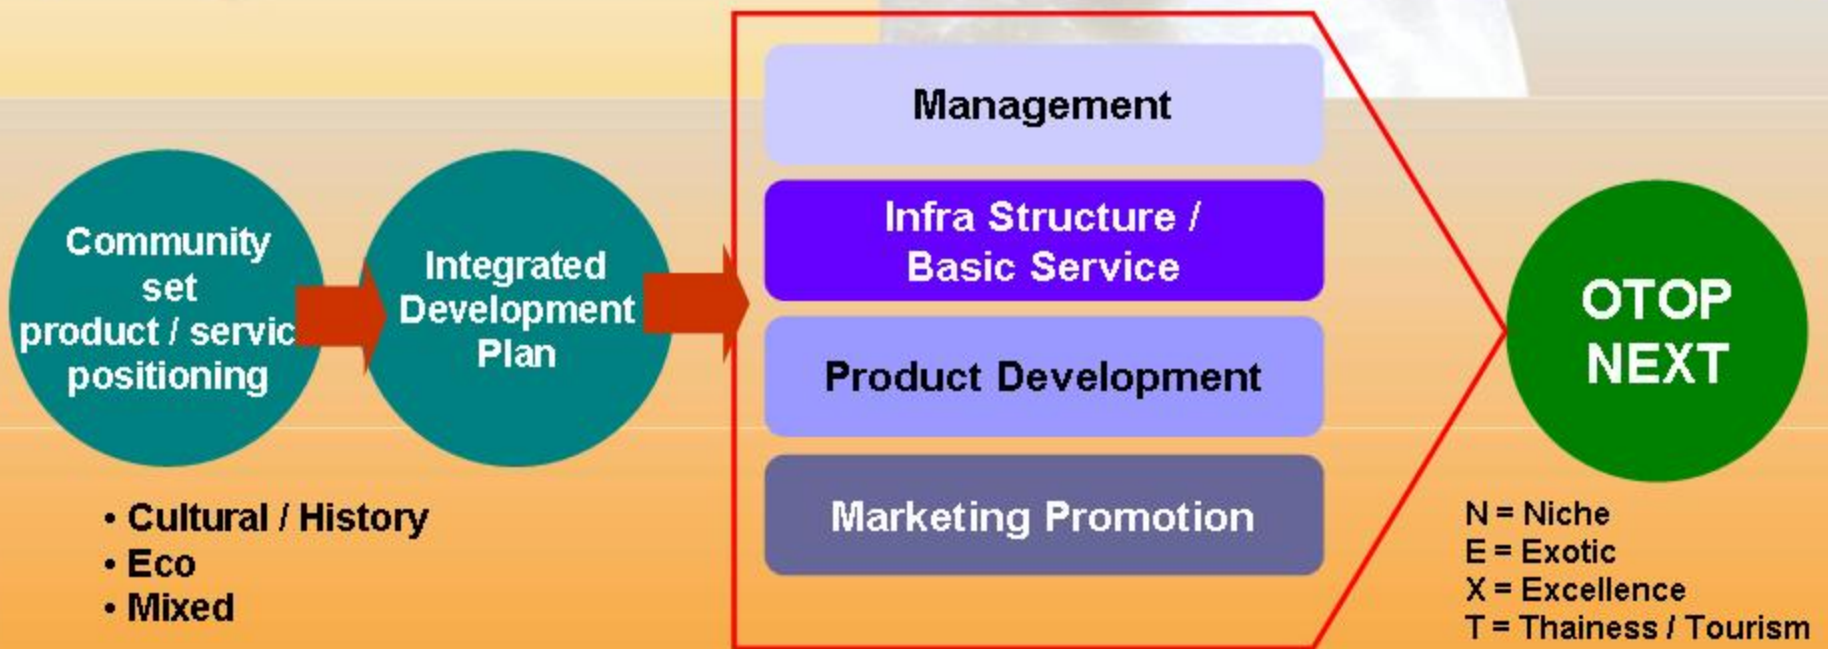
Community set product / servic positioning

Integrated Development Plan

Management

Infra Structure / Basic Service

Product Development

Marketing Promotion

OTOP NEXT

• Cultural / History
• Eco
• Mixed

N = Niche
E = Exotic
X = Excellence
T = Thainess / Tourism